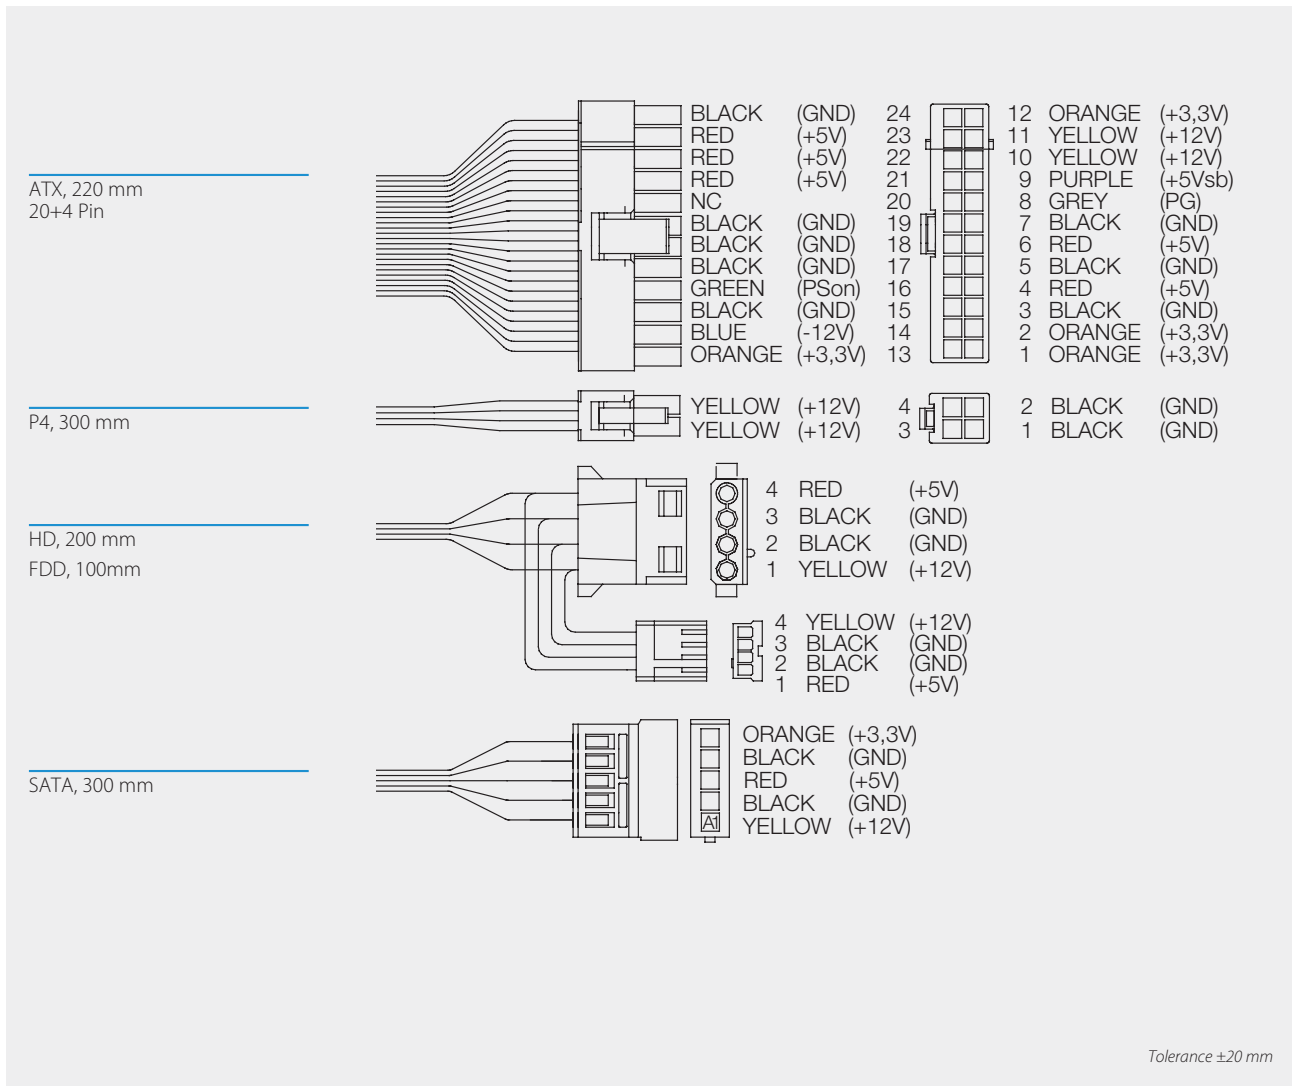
ATX, 220 mm
20+4 Pin

BLACK (GND) 24
RED (+5V) 23
RED (+5V) 22
RED (+5V) 21
NC 20
BLACK (GND) 19
BLACK (GND) 18
BLACK (GND) 17
GREEN (PSon) 16
BLACK (GND) 15
BLUE (-12V) 14
ORANGE (+3,3V) 13

12 ORANGE (+3,3V)
11 YELLOW (+12V)
10 YELLOW (+12V)
9 PURPLE (+5Vsb)
8 GREY (PG)
7 BLACK (GND)
6 RED (+5V)
5 BLACK (GND)
4 RED (+5V)
3 BLACK (GND)
2 ORANGE (+3,3V)
1 ORANGE (+3,3V)

P4, 300 mm

YELLOW (+12V) 4
YELLOW (+12V) 3
2 BLACK (GND)
1 BLACK (GND)

HD, 200 mm
FDD, 100mm

4 RED (+5V)
3 BLACK (GND)
2 BLACK (GND)
1 YELLOW (+12V)

4 YELLOW (+12V)
3 BLACK (GND)
2 BLACK (GND)
1 RED (+5V)

SATA, 300 mm

A1
ORANGE (+3,3V)
BLACK (GND)
RED (+5V)
BLACK (GND)
YELLOW (+12V)

Tolerance ±20 mm